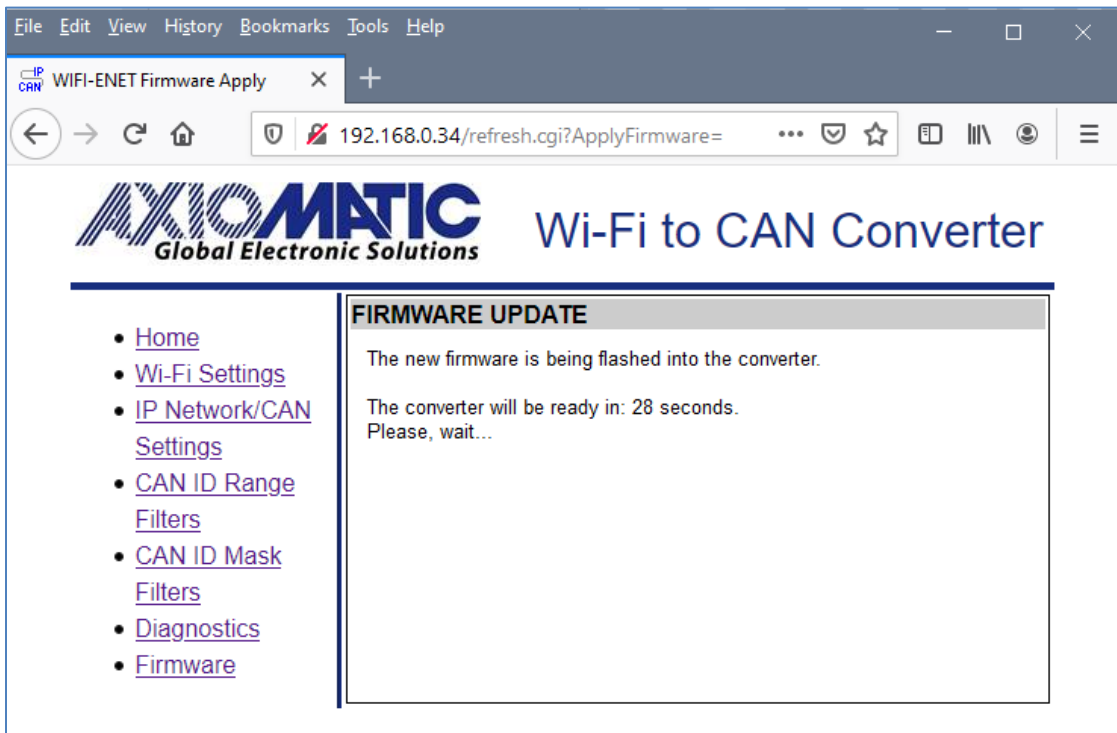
File Edit View History Bookmarks Tools Help

IP CAN WIFI-ENET Firmware Apply ×

192.168.0.34/refresh.cgi?ApplyFirmware=

AXIOMATIC
Global Electronic Solutions

Wi-Fi to CAN Converter

- Home
- Wi-Fi Settings
- IP Network/CAN Settings
- CAN ID Range Filters
- CAN ID Mask Filters
- Diagnostics
- Firmware

FIRMWARE UPDATE

The new firmware is being flashed into the converter.

The converter will be ready in: 28 seconds.
Please, wait...